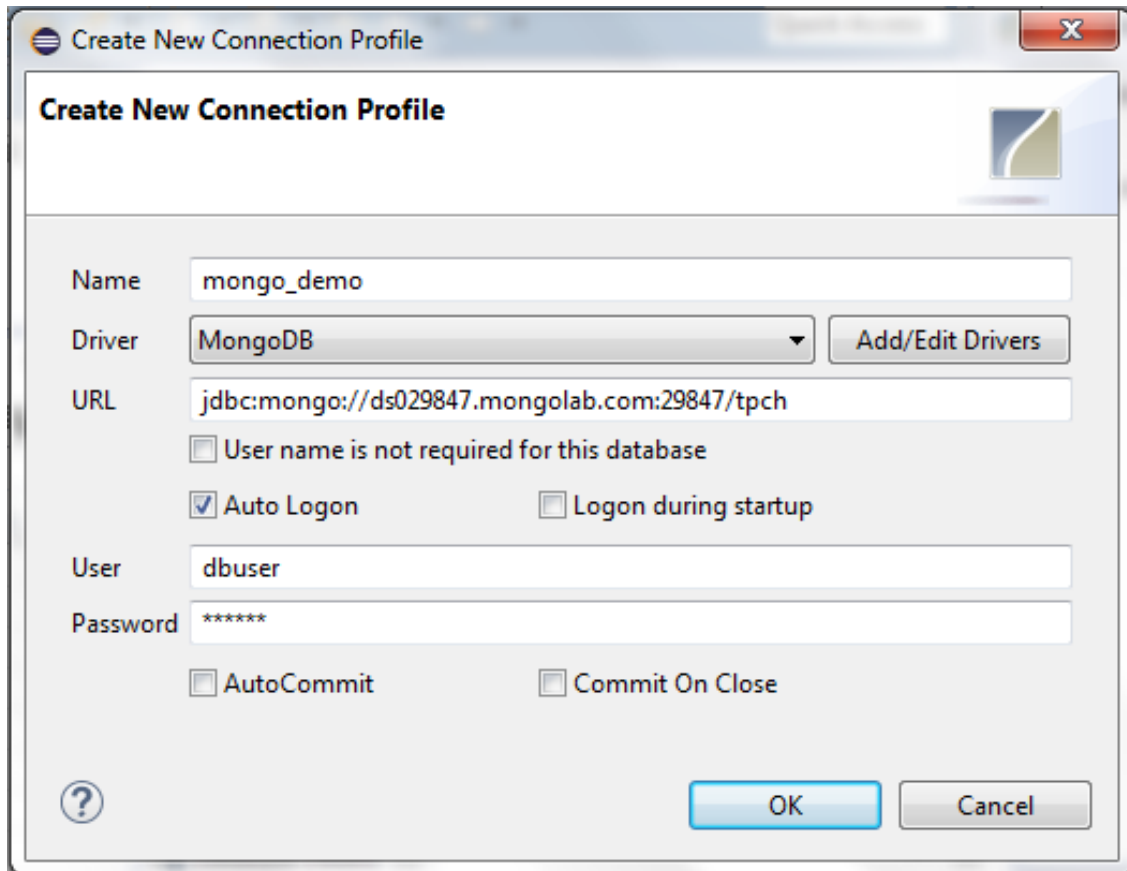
Create New Connection Profile

Create New Connection Profile

Name mongo_demo

Driver MongoDB Add/Edit Drivers

URL jdbc:mongo://ds029847.mongolab.com:29847/tpch

User name is not required for this database

Auto Logon

Logon during startup

User dbuser

Password ******

AutoCommit

Commit On Close

?

OK

Cancel